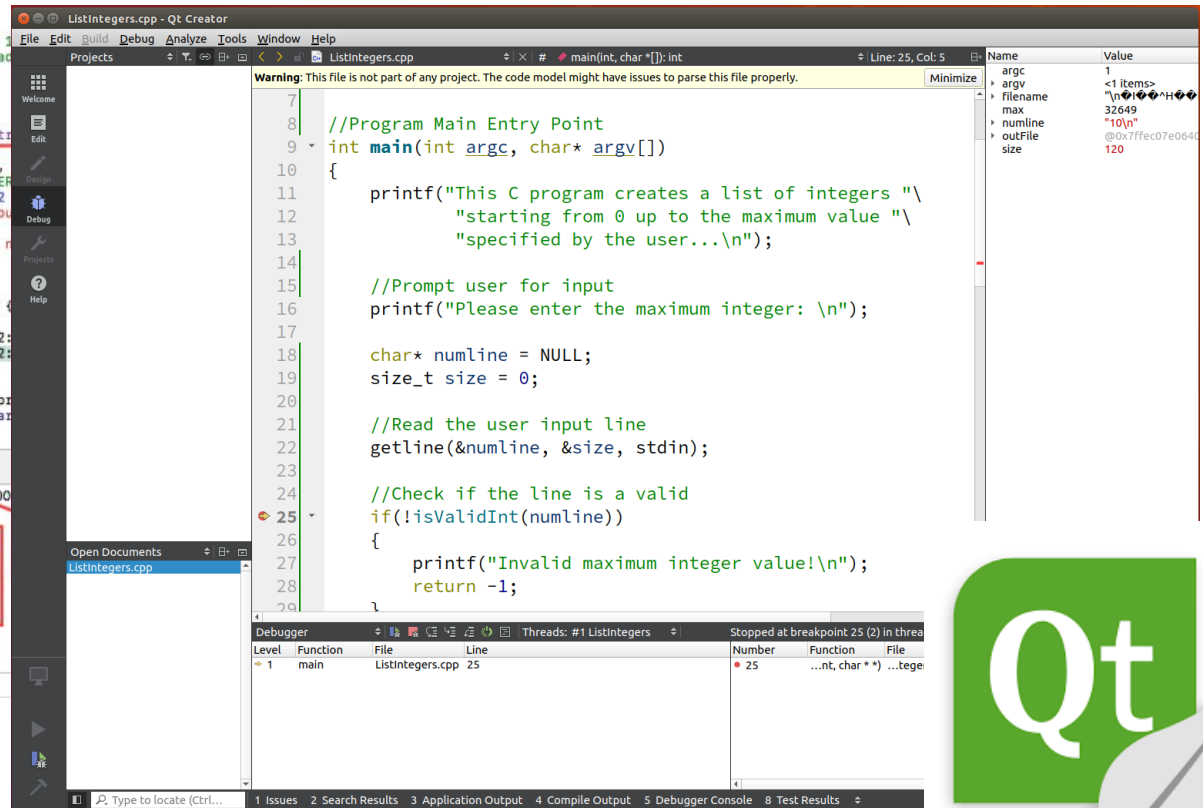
ListIntegers.cpp - Qt Creator

File Edit Build Debug Analyze Tools Window Help

Projects

ListIntegers.cpp | # main(int, char *[]): int | Line: 25, Col: 5

Warning: This file is not part of any project. The code model might have issues to parse this file properly. Minimize

7
8 //Program Main Entry Point
9 int main(int argc, char* argv[])
10 {
11 printf("This C program creates a list of integers "\
12 "starting from 0 up to the maximum value "\
13 "specified by the user...\n");
14
15 //Prompt user for input
16 printf("Please enter the maximum integer: \n");
17
18 char* numline = NULL;
19 size_t size = 0;
20
21 //Read the user input line
22 getline(&numline, &size, stdin);
23
24 //Check if the line is a valid
25 if(!isValidInt(numline))
26 {
27 printf("Invalid maximum integer value!\n");
28 return -1;
29 }

| Name | Value |
|---|---|
| argc | 1 |
| argv | <1 items> |
| filename | "\n�I��^H�� |
| max | 32649 |
| numline | "10\n" |
| outFile | @0x7ffec07e064 |
| size | 120 |

Welcome
Edit
Design
Debug
Projects
Help

Open Documents
ListIntegers.cpp

Debugger | Threads: #1 ListIntegers | Stopped at breakpoint 25 (2) in threa

| Level | Function | File | Line |
|---|---|---|---|
| 1 | main | ListIntegers.cpp | 25 |

| Number | Function | File |
|---|---|---|
| 25 | ...nt, char * *) | ...tege |

Type to locate (Ctrl... 1 Issues 2 Search Results 3 Application Output 4 Compile Output 5 Debugger Console 8 Test Results

Qt